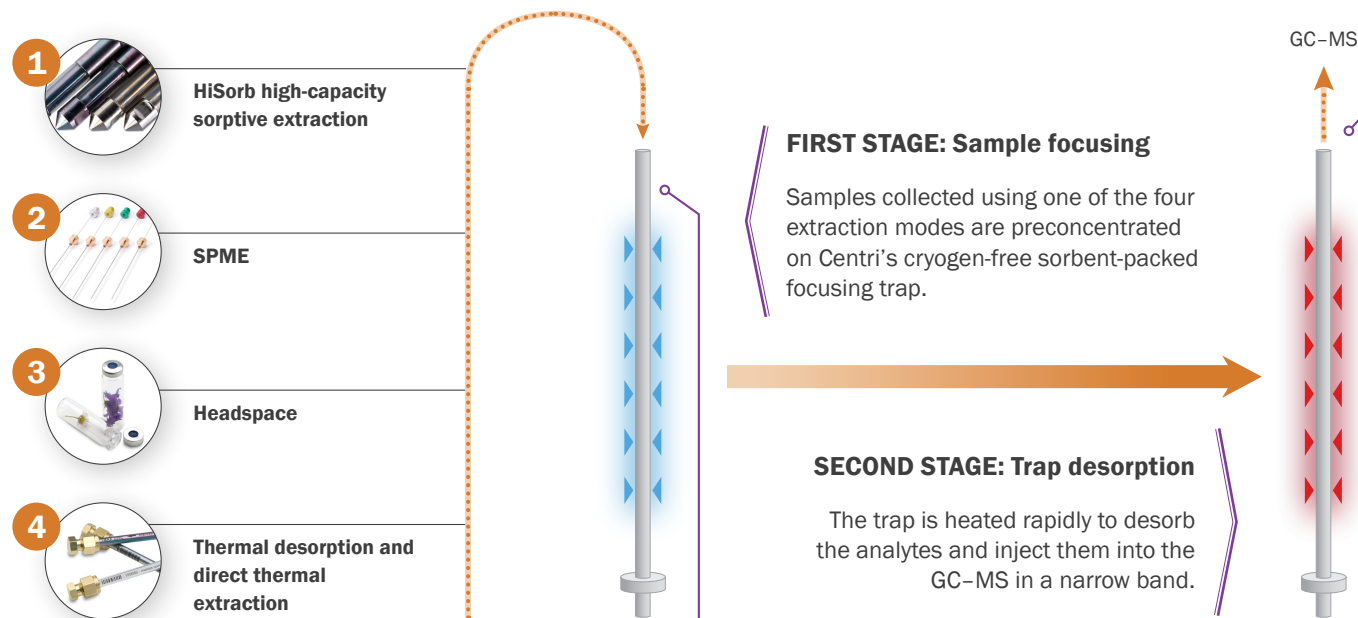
1

HiSorb high-capacity sorptive extraction

2

SPME

3

Headspace

4

Thermal desorption and direct thermal extraction

FIRST STAGE: Sample focusing

Samples collected using one of the four extraction modes are preconcentrated on Centri's cryogen-free sorbent-packed focusing trap.

SECOND STAGE: Trap desorption

The trap is heated rapidly to desorb the analytes and inject them into the GC–MS in a narrow band.

GC–MS